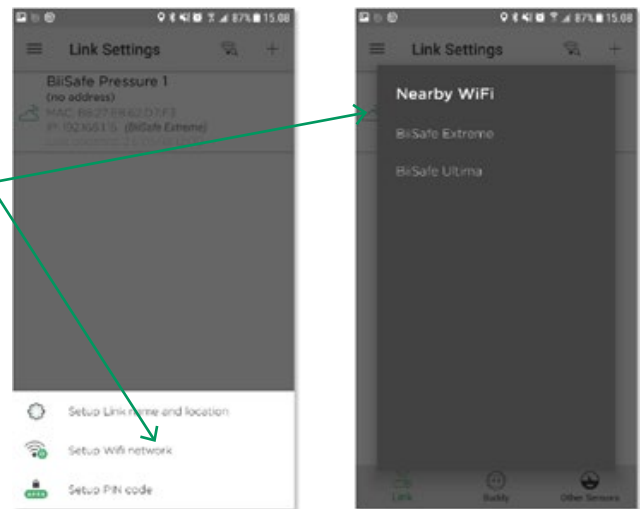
87% 15:08

Link Settings

BiiSafe Pressure 1
(no address)
MAC: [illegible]
IP: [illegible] (BiiSafe Extreme)

Setup Link name and location

Setup Wifi network

Setup PIN code

87% 15:08

Link Settings

Nearby WiFi

BiiSafe Extreme

BiiSafe Ultima

Link

Buddy

Other Sensors